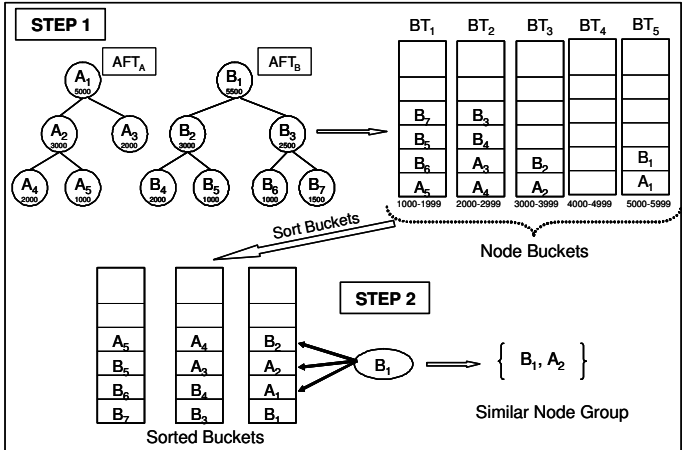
STEP 1

$AFT_A$

$A_1$ 5000
$A_2$ 3000
$A_3$ 2000
$A_4$ 2000
$A_5$ 1000

$AFT_B$

$B_1$ 5500
$B_2$ 3000
$B_3$ 2500
$B_4$ 2000
$B_5$ 1000
$B_6$ 1000
$B_7$ 1500

| $BT_1$ | $BT_2$ | $BT_3$ | $BT_4$ | $BT_5$ |
|---|---|---|---|---|
| | | | | |
| | | | | |
| $B_7$ | $B_3$ | | | |
| $B_5$ | $B_4$ | | | |
| $B_6$ | $A_3$ | $B_2$ | | $B_1$ |
| $A_5$ | $A_4$ | $A_2$ | | $A_1$ |
| 1000-1999 | 2000-2999 | 3000-3999 | 4000-4999 | 5000-5999 |

Node Buckets

Sort Buckets

STEP 2

| | | |
|---|---|---|
| | | |
| | | |
| $A_5$ | $A_4$ | $B_2$ |
| $B_5$ | $A_3$ | $A_2$ |
| $B_6$ | $B_4$ | $A_1$ |
| $B_7$ | $B_3$ | $B_1$ |

Sorted Buckets

$B_1$

$\{ B_1, A_2 \}$

Similar Node Group